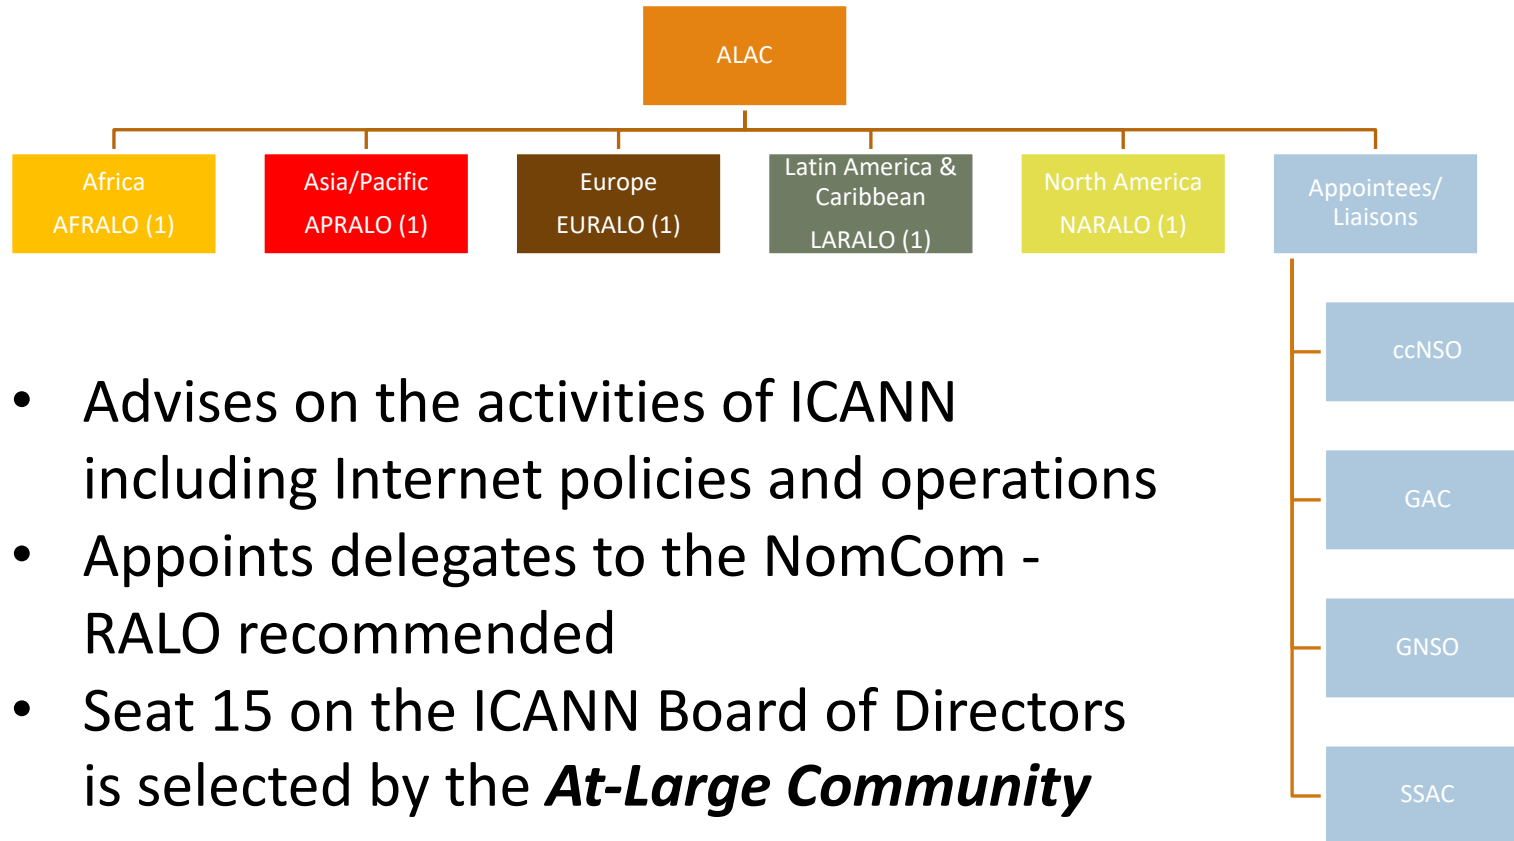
ALAC

Africa
AFRALO (1)

Asia/Pacific
APRALO (1)

Europe
EURALO (1)

Latin America & Caribbean
LARALO (1)

North America
NARALO (1)

Appointees/ Liaisons

ccNSO

GAC

GNSO

SSAC

• Advises on the activities of ICANN including Internet policies and operations
• Appoints delegates to the NomCom - RALO recommended
• Seat 15 on the ICANN Board of Directors is selected by the ***At-Large Community***